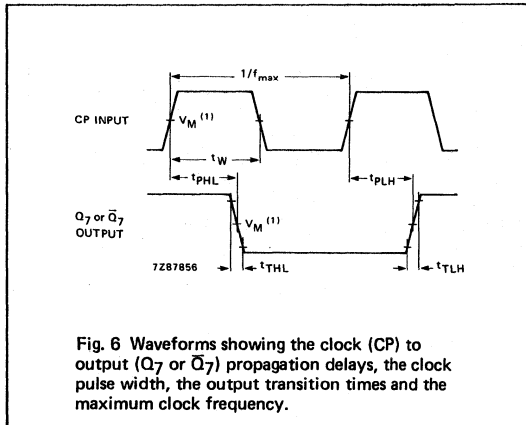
$1/f_{max}$

CP INPUT

$V_M$ $^{(1)}$

$t_W$

$t_{PHL}$

$t_{PLH}$

$Q_7$ or $\overline{Q}_7$ OUTPUT

$V_M$ $^{(1)}$

7Z87856

$t_{THL}$

$t_{TLH}$

Fig. 6 Waveforms showing the clock (CP) to output ($Q_7$ or $\overline{Q}_7$) propagation delays, the clock pulse width, the output transition times and the maximum clock frequency.